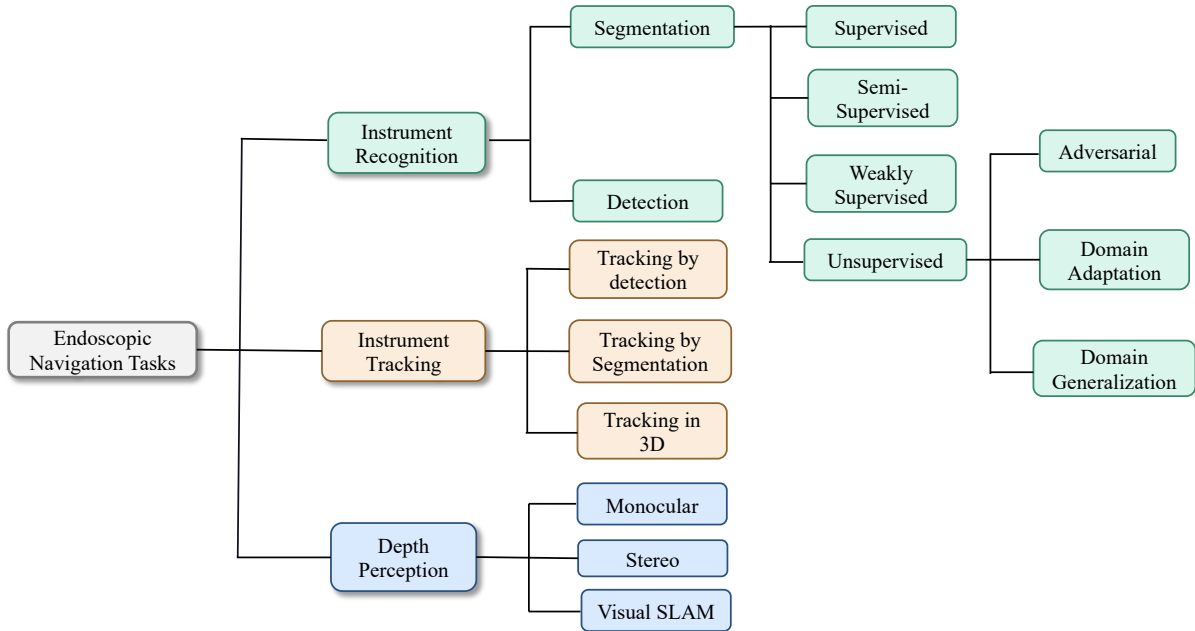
Endoscopic Navigation Tasks

Instrument Recognition

Segmentation

Supervised

Semi-Supervised

Weakly Supervised

Unsupervised

Adversarial

Domain Adaptation

Domain Generalization

Detection

Instrument Tracking

Tracking by detection

Tracking by Segmentation

Tracking in 3D

Depth Perception

Monocular

Stereo

Visual SLAM